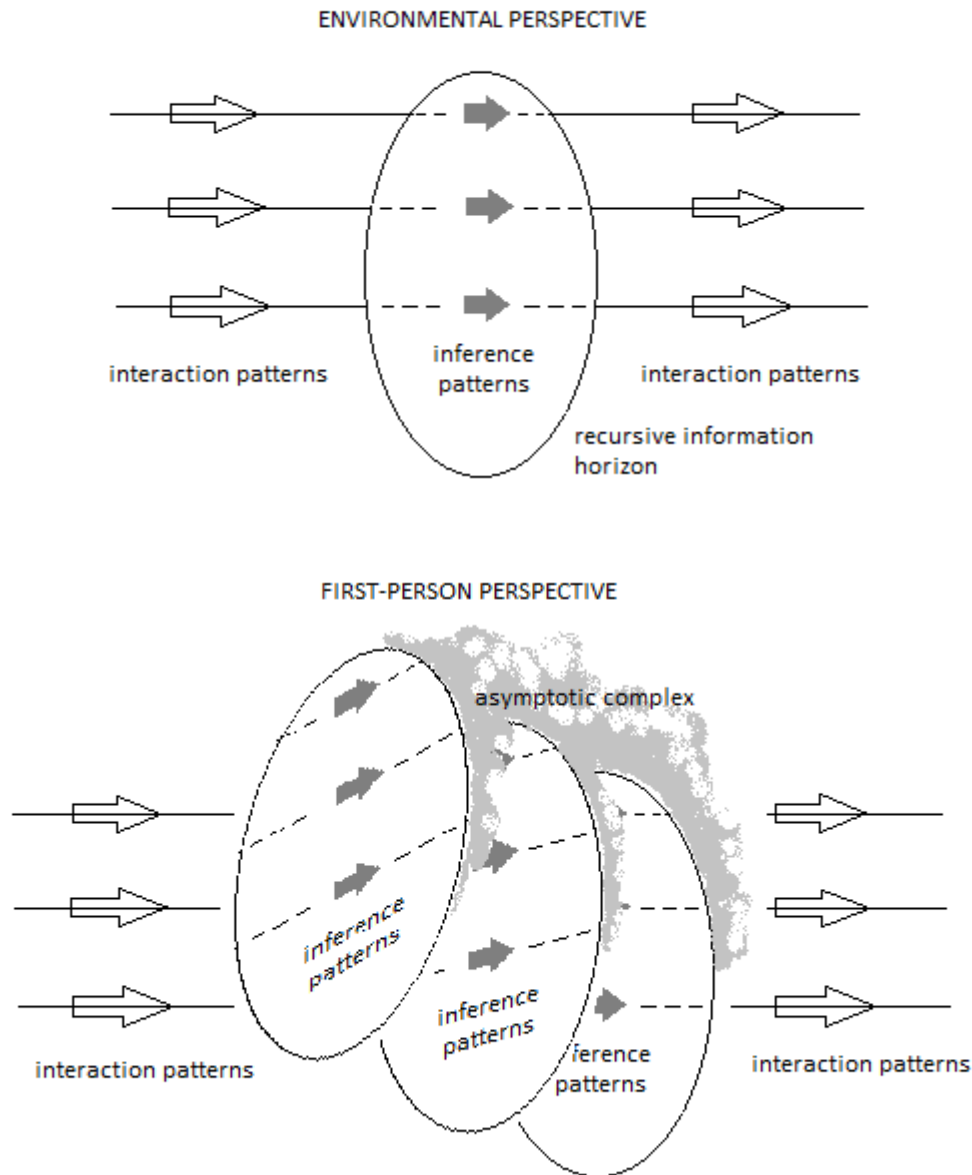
ENVIRONMENTAL PERSPECTIVE

interaction patterns

inference patterns

interaction patterns

recursive information horizon

FIRST-PERSON PERSPECTIVE

asymptotic complex

inference patterns

inference patterns

ference patterns

interaction patterns

interaction patterns